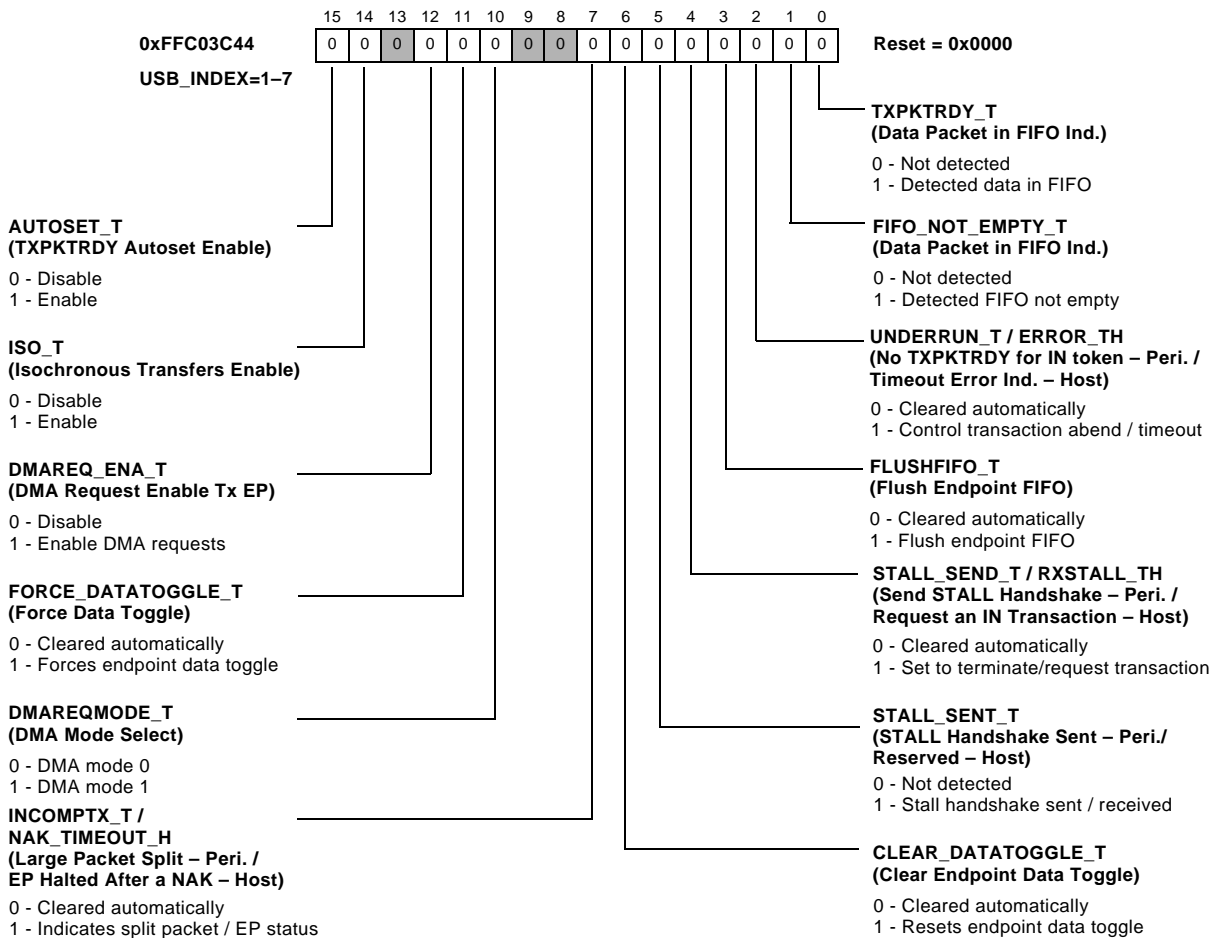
15 14 13 12 11 10 9 8 7 6 5 4 3 2 1 0

0xFFC03C44

| 0 | 0 | 0 | 0 | 0 | 0 | 0 | 0 | 0 | 0 | 0 | 0 | 0 | 0 | 0 | 0 |
|---|---|---|---|---|---|---|---|---|---|---|---|---|---|---|---|

Reset = 0x0000

USB_INDEX=1–7

TXPKTRDY_T
(Data Packet in FIFO Ind.)

0 - Not detected
1 - Detected data in FIFO

AUTOSET_T
(TXPKTRDY Autoset Enable)

0 - Disable
1 - Enable

FIFO_NOT_EMPTY_T
(Data Packet in FIFO Ind.)

0 - Not detected
1 - Detected FIFO not empty

ISO_T
(Isochronous Transfers Enable)

0 - Disable
1 - Enable

UNDERRUN_T / ERROR_TH
(No TXPKTRDY for IN token – Peri. / Timeout Error Ind. – Host)

0 - Cleared automatically
1 - Control transaction abend / timeout

DMAREQ_ENA_T
(DMA Request Enable Tx EP)

0 - Disable
1 - Enable DMA requests

FLUSHFIFO_T
(Flush Endpoint FIFO)

0 - Cleared automatically
1 - Flush endpoint FIFO

FORCE_DATATOGGLE_T
(Force Data Toggle)

0 - Cleared automatically
1 - Forces endpoint data toggle

STALL_SEND_T / RXSTALL_TH
(Send STALL Handshake – Peri. / Request an IN Transaction – Host)

0 - Cleared automatically
1 - Set to terminate/request transaction

DMAREQMODE_T
(DMA Mode Select)

0 - DMA mode 0
1 - DMA mode 1

STALL_SENT_T
(STALL Handshake Sent – Peri./ Reserved – Host)

0 - Not detected
1 - Stall handshake sent / received

INCOMPTX_T / NAK_TIMEOUT_H
(Large Packet Split – Peri. / EP Halted After a NAK – Host)

0 - Cleared automatically
1 - Indicates split packet / EP status

CLEAR_DATATOGGLE_T
(Clear Endpoint Data Toggle)

0 - Cleared automatically
1 - Resets endpoint data toggle